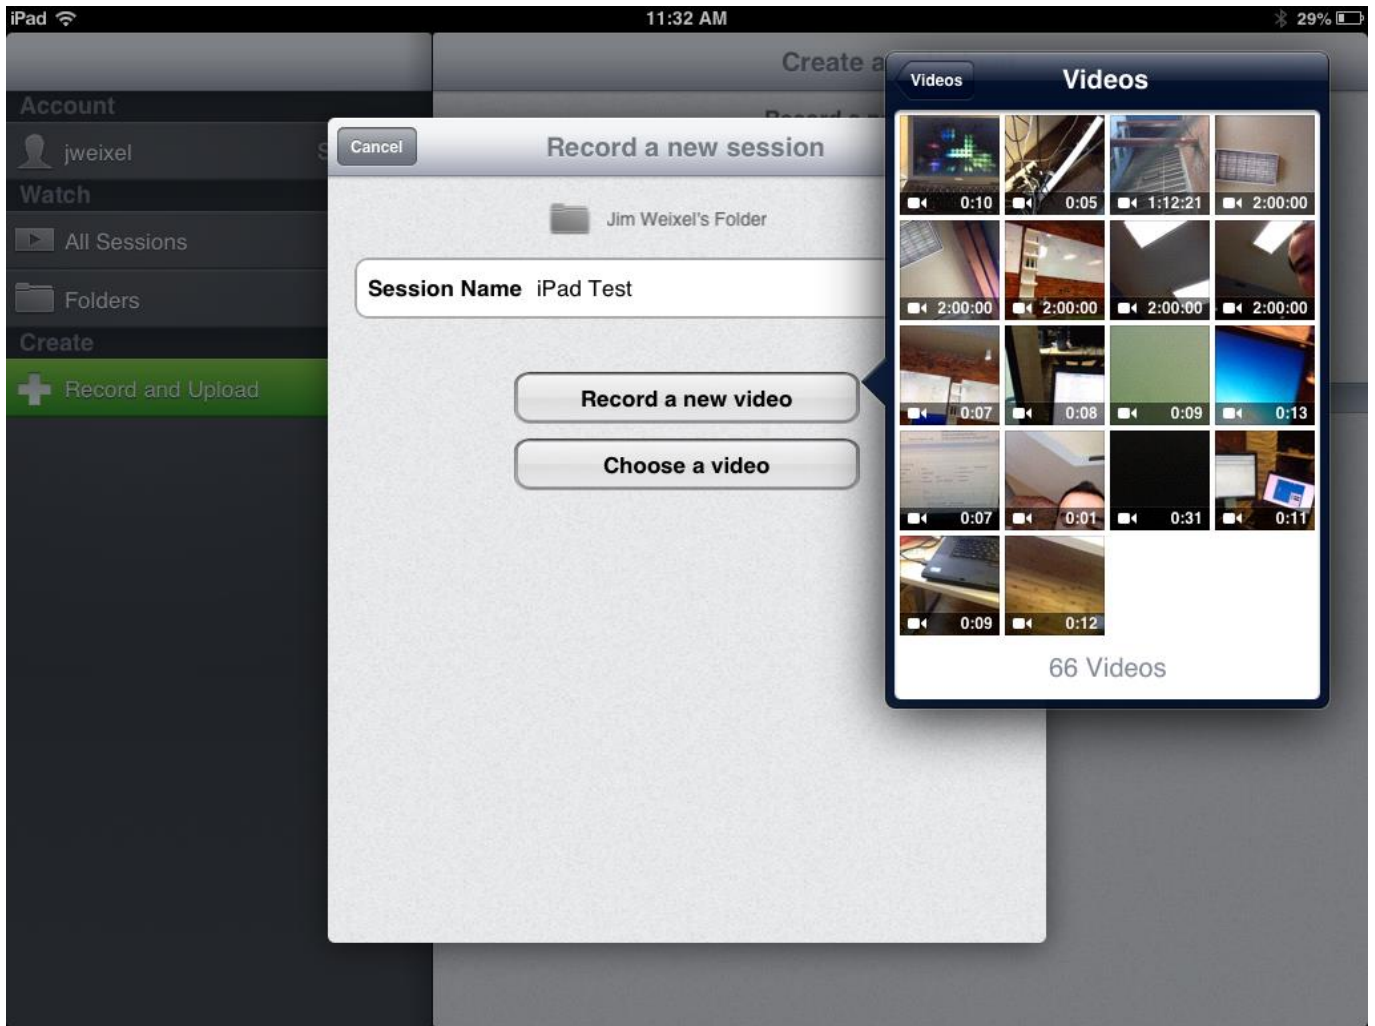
iPad 11:32 AM 29%

Create a

Account
jweixel
Watch
All Sessions
Folders
Create
Record and Upload

Cancel
Record a new session
Jim Weixel's Folder
Session Name iPad Test
Record a new video
Choose a video

Videos
Videos

0:10
0:05
1:12:21
2:00:00
2:00:00
2:00:00
2:00:00
2:00:00
0:07
0:08
0:09
0:13
0:07
0:01
0:31
0:11
0:09
0:12

66 Videos